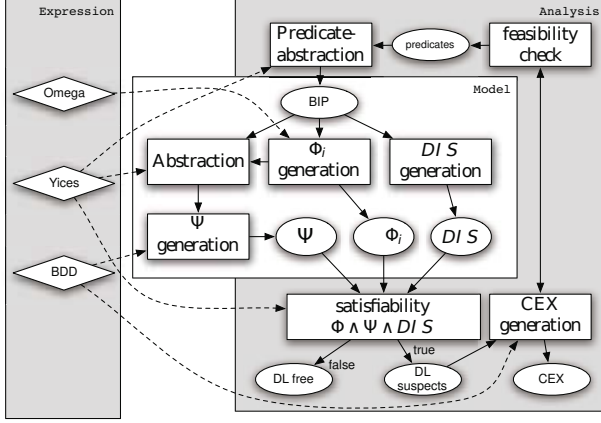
Expression

Analysis

Predicate-abstraction

predicates

feasibility check

Model

Omega

BIP

Abstraction

$\Phi_i$ generation

$DIS$ generation

Yices

$\Psi$ generation

$\Psi$

$\Phi_i$

$DIS$

BDD

satisfiability $\Phi \wedge \Psi \wedge DIS$

CEX generation

false

true

DL free

DL suspects

CEX